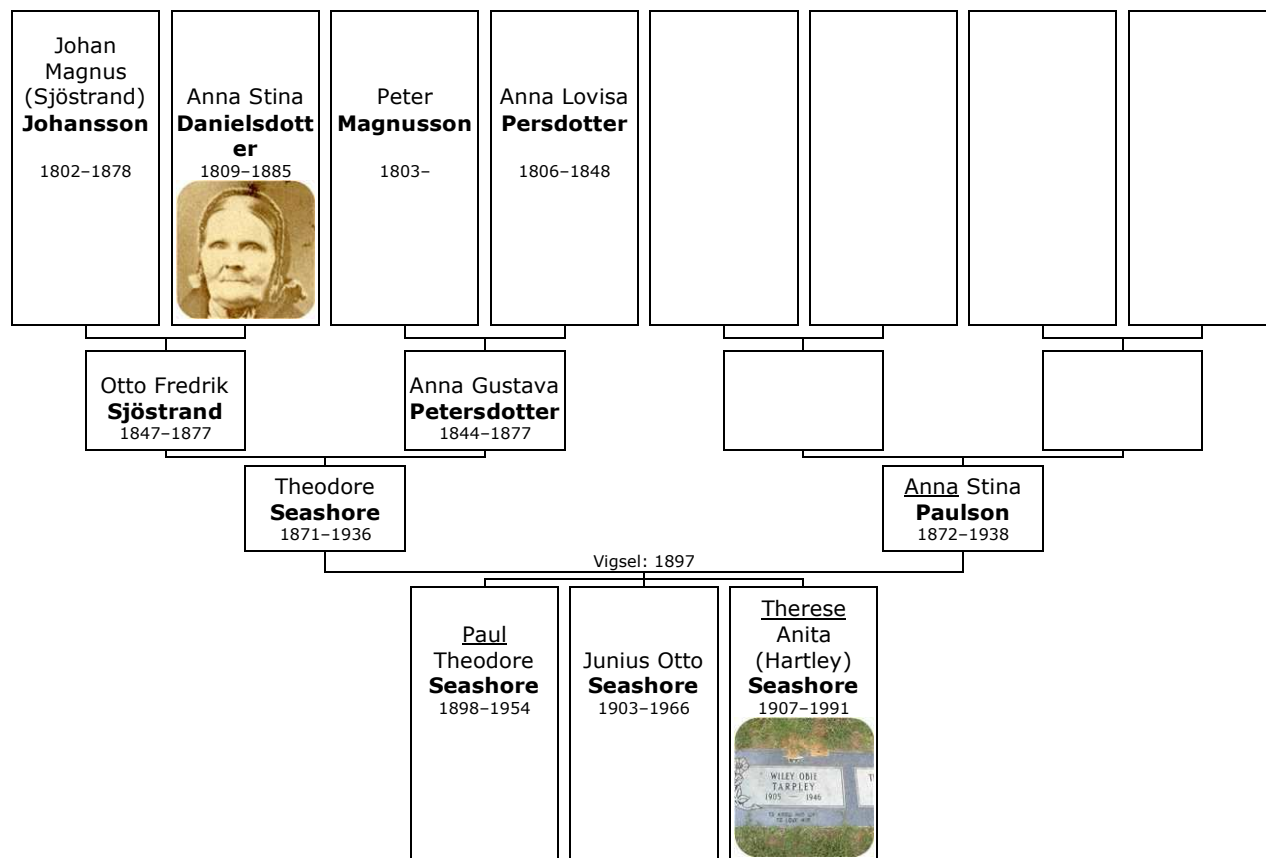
Johan Magnus (Sjöstrand) **Johansson**
1802–1878

Anna Stina **Danielsdotter**
1809–1885

Peter **Magnusson**
1803–

Anna Lovisa **Persdotter**
1806–1848

Otto Fredrik **Sjöstrand**
1847–1877

Anna Gustava **Petersdotter**
1844–1877

Theodore **Seashore**
1871–1936

Anna Stina **Paulson**
1872–1938

Vigsel: 1897

Paul Theodore **Seashore**
1898–1954

Junius Otto **Seashore**
1903–1966

Therese Anita (Hartley) **Seashore**
1907–1991

WILEY OBIE TARPLEY
1905 — 1946
TO KNOW HIM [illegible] TO LOVE HIM